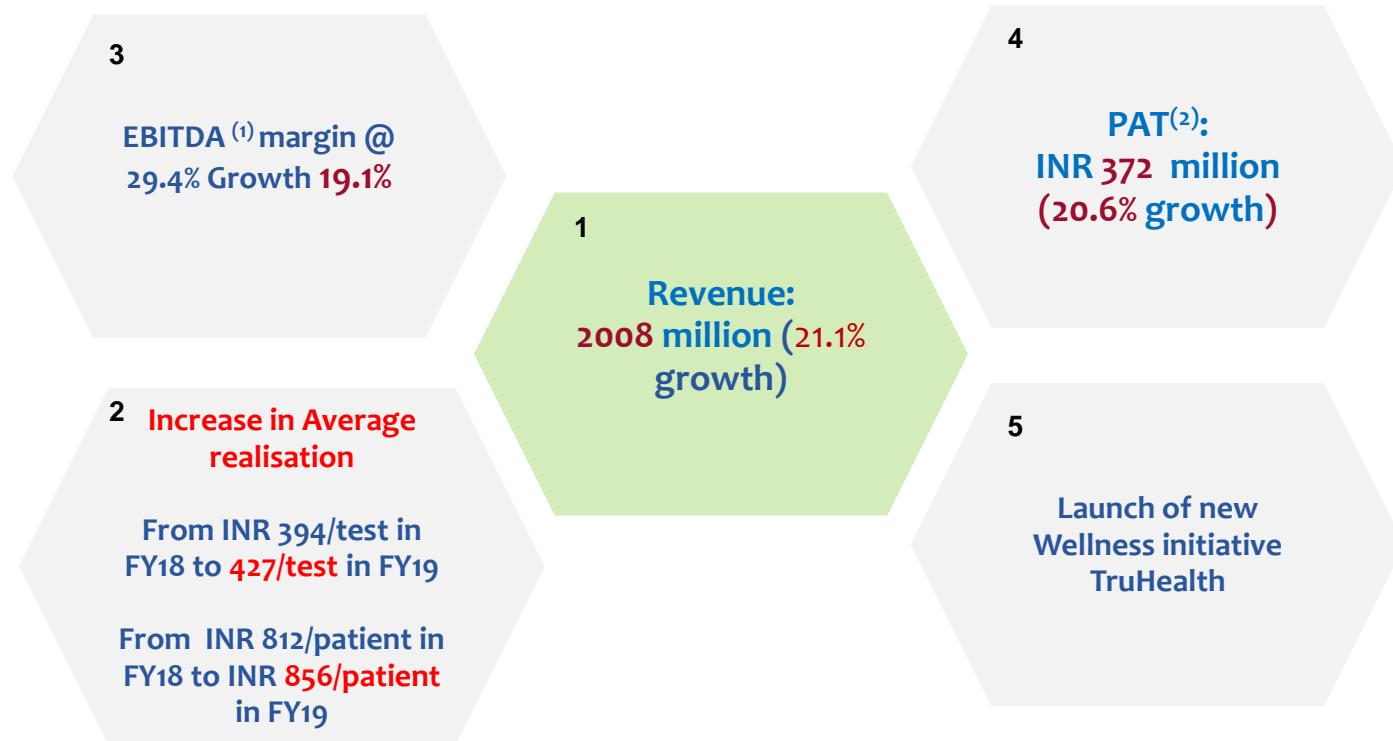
3

EBITDA $^{(1)}$ margin @ 29.4% Growth 19.1%

4

PAT$^{(2)}$: INR 372 million (20.6% growth)

1

Revenue: 2008 million (21.1% growth)

2

Increase in Average realisation

From INR 394/test in FY18 to 427/test in FY19

From INR 812/patient in FY18 to INR 856/patient in FY19

5

Launch of new Wellness initiative TruHealth